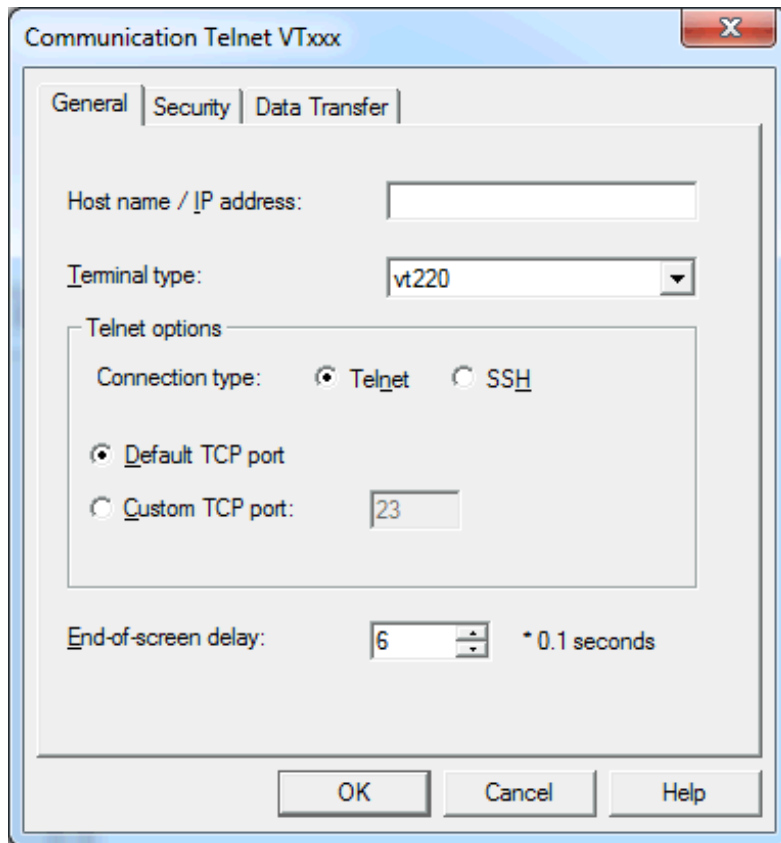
Communication Telnet VTxxx

General | Security | Data Transfer

Host name / IP address:

Terminal type: vt220

Telnet options

Connection type: Telnet SSH

Default TCP port

Custom TCP port: 23

End-of-screen delay: 6 * 0.1 seconds

OK Cancel Help